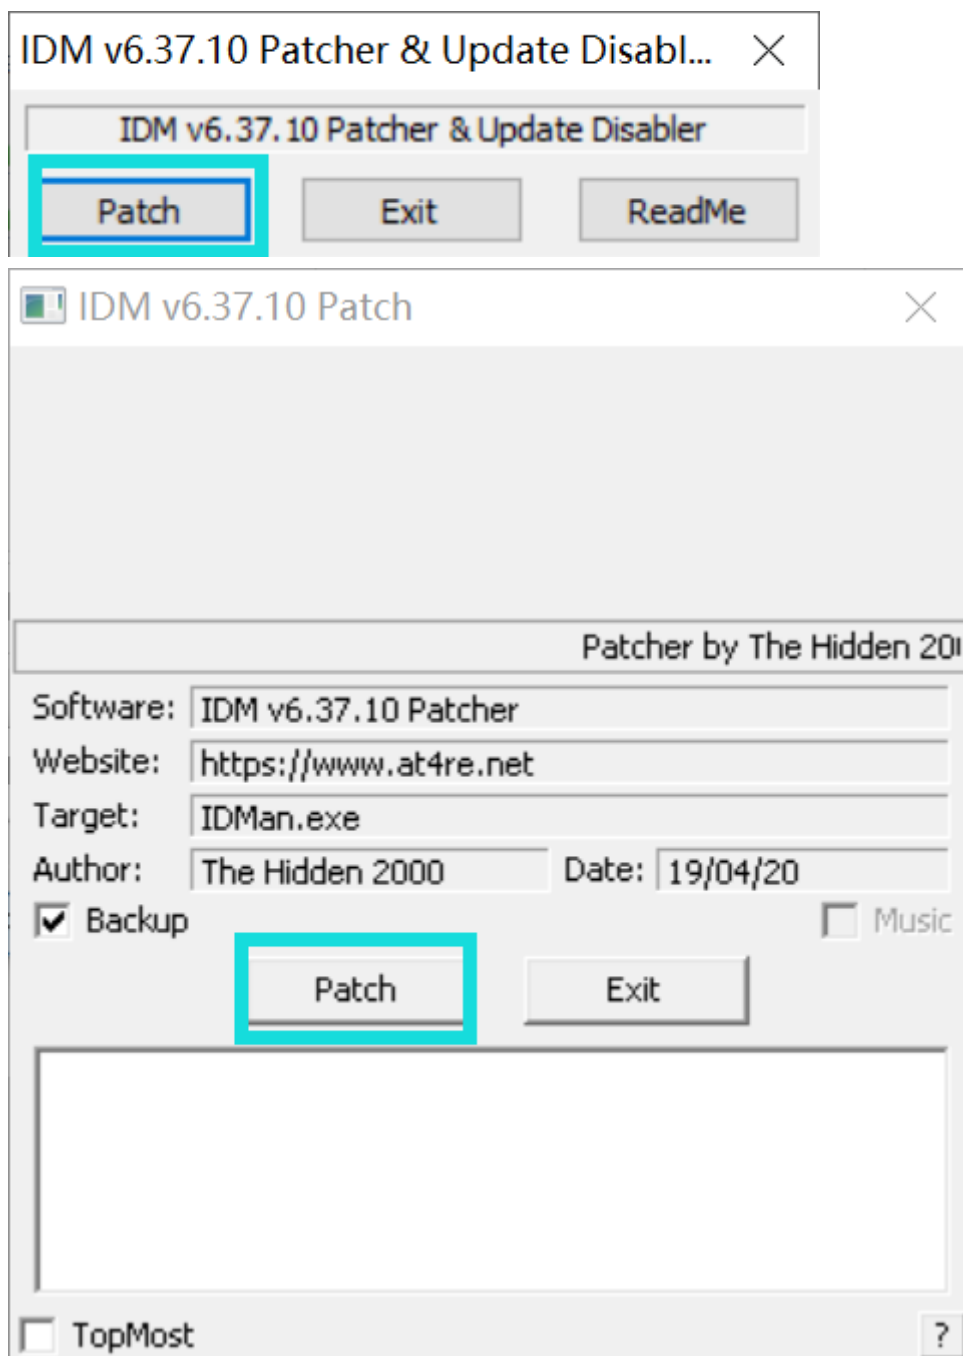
IDM v6.37.10 Patcher & Update Disabl... ×

IDM v6.37.10 Patcher & Update Disabler

Patch

Exit

ReadMe

IDM v6.37.10 Patch ×

Patcher by The Hidden 20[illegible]

Software: IDM v6.37.10 Patcher

Website: https://www.at4re.net

Target: IDMan.exe

Author: The Hidden 2000

Date: 19/04/20

Backup

Music

Patch

Exit

TopMost

?